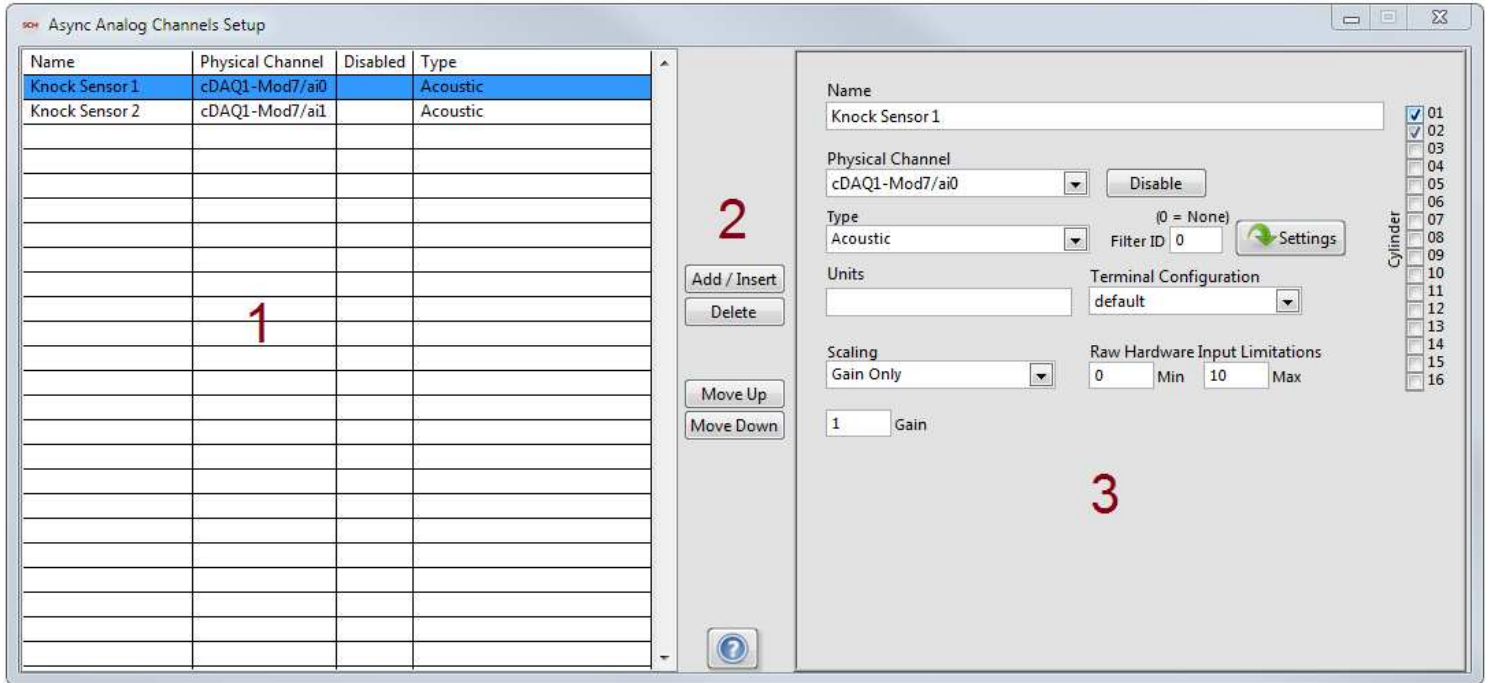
Async Analog Channels Setup

| Name | Physical Channel | Disabled | Type |
|---|---|---|---|
| Knock Sensor 1 | cDAQ1-Mod7/ai0 | | Acoustic |
| Knock Sensor 2 | cDAQ1-Mod7/ai1 | | Acoustic |

1

2

Add / Insert
Delete

Move Up
Move Down

Name
Knock Sensor 1

Physical Channel
cDAQ1-Mod7/ai0
Disable

Type
Acoustic
(0 = None)
Filter ID 0
Settings

Units

Terminal Configuration
default

Scaling
Gain Only

Raw Hardware Input Limitations
0 Min 10 Max

1 Gain

3

Cylinder
01
02
03
04
05
06
07
08
09
10
11
12
13
14
15
16